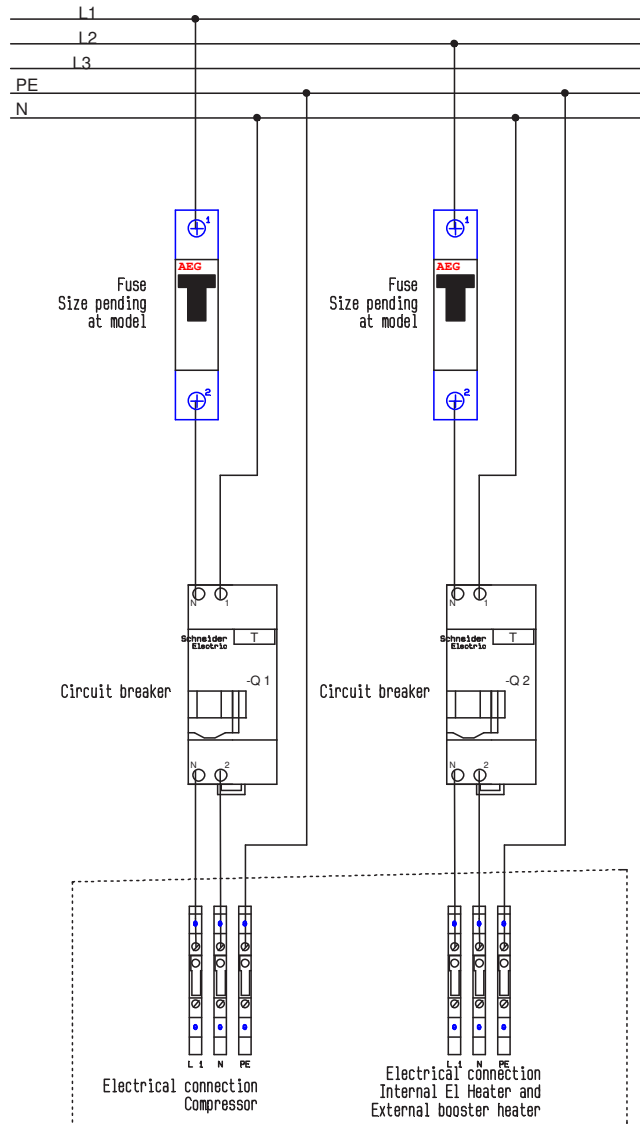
L1
L2
L3
PE
N

1
AEG
2
Fuse
Size pending
at model

1
AEG
2
Fuse
Size pending
at model

N 1
Schneider Electric
T
-Q 1
Circuit breaker
N 2

N 1
Schneider Electric
T
-Q 2
Circuit breaker
N 2

L 1 N PE
Electrical connection
Compressor

L 1 N PE
Electrical connection
Internal El Heater and
External booster heater